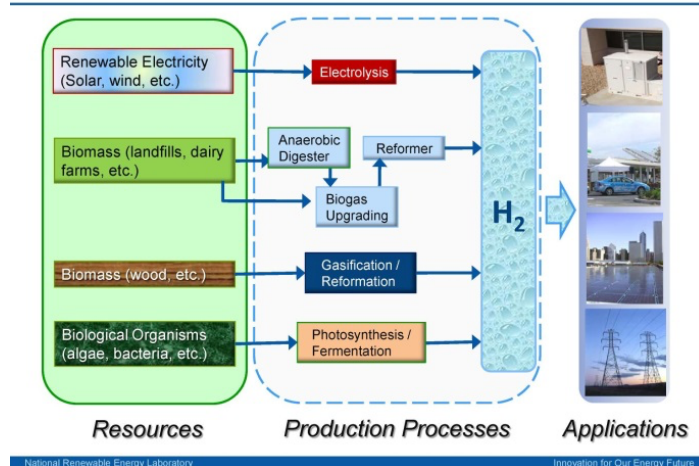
Renewable Electricity (Solar, wind, etc.)

Electrolysis

Biomass (landfills, dairy farms, etc.)

Anaerobic Digester

Reformer

Biogas Upgrading

$H_2$

Biomass (wood, etc.)

Gasification / Reformation

Biological Organisms (algae, bacteria, etc.)

Photosynthesis / Fermentation

Resources

Production Processes

Applications

National Renewable Energy Laboratory

Innovation for Our Energy Future